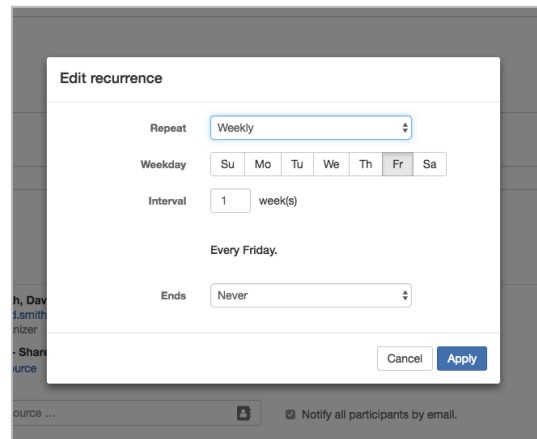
Edit recurrence

Repeat Weekly

Weekday Su Mo Tu We Th Fr Sa

Interval 1 week(s)

Every Friday.

Ends Never

Cancel Apply

h, Dav
d.smith
nizer
- Share
urce

ource ...

Notify all participants by email.